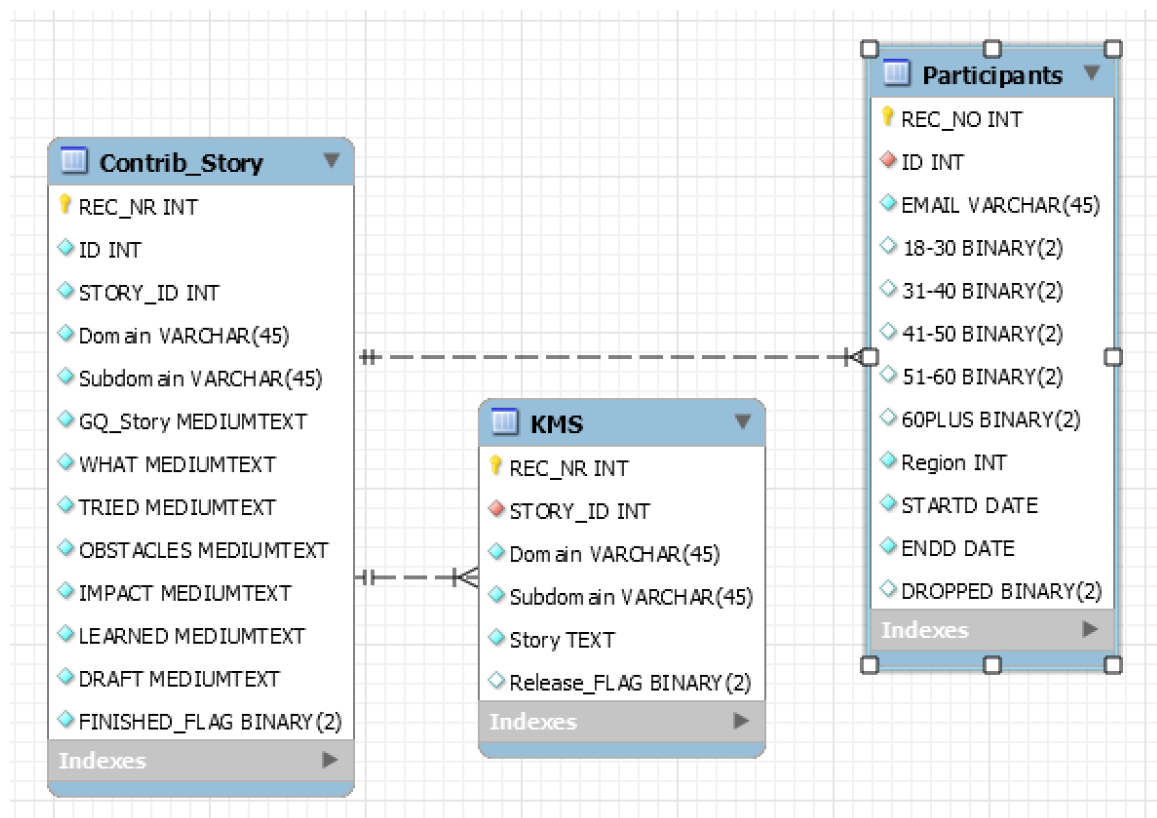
Contrib_Story
REC_NR INT
ID INT
STORY_ID INT
Domain VARCHAR(45)
Subdomain VARCHAR(45)
GQ_Story MEDIUMTEXT
WHAT MEDIUMTEXT
TRIED MEDIUMTEXT
OBSTACLES MEDIUMTEXT
IMPACT MEDIUMTEXT
LEARNED MEDIUMTEXT
DRAFT MEDIUMTEXT
FINISHED_FLAG BINARY(2)
Indexes

KMS
REC_NR INT
STORY_ID INT
Domain VARCHAR(45)
Subdomain VARCHAR(45)
Story TEXT
Release_FLAG BINARY(2)
Indexes

Participants
REC_NO INT
ID INT
EMAIL VARCHAR(45)
18-30 BINARY(2)
31-40 BINARY(2)
41-50 BINARY(2)
51-60 BINARY(2)
60PLUS BINARY(2)
Region INT
STARTD DATE
ENDD DATE
DROPPED BINARY(2)
Indexes